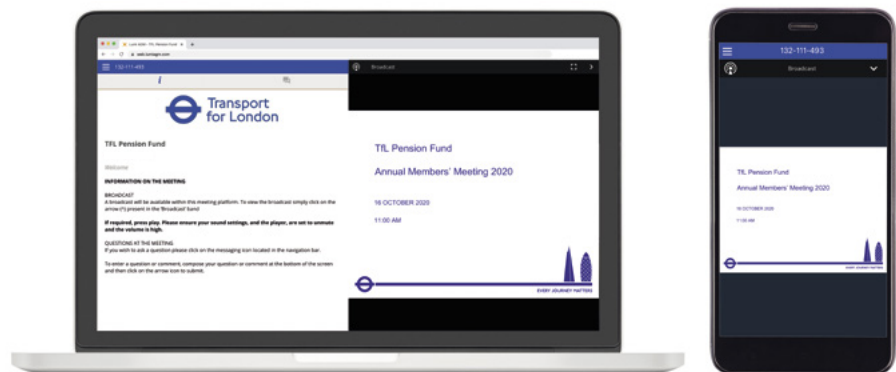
Lumi AGM - TfL Pension Fund
web.lumiagm.com

132-111-493

Broadcast

Transport for London

TfL Pension Fund

Welcome

INFORMATION ON THE MEETING

BROADCAST
A broadcast will be available within this meeting platform. To view the broadcast simply click on the arrow (^) present in the 'Broadcast' band

If required, press play. Please ensure your sound settings, and the player, are set to unmute and the volume is high.

QUESTIONS AT THE MEETING
If you wish to ask a question please click on the messaging icon located in the navigation bar.

To enter a question or comment, compose your question or comment at the bottom of the screen and then click on the arrow icon to submit.

TfL Pension Fund

Annual Members' Meeting 2020

16 OCTOBER 2020

11:00 AM

EVERY JOURNEY MATTERS

132-111-493

Broadcast

TfL Pension Fund

Annual Members' Meeting 2020

16 OCTOBER 2020

11:00 AM

EVERY JOURNEY MATTERS